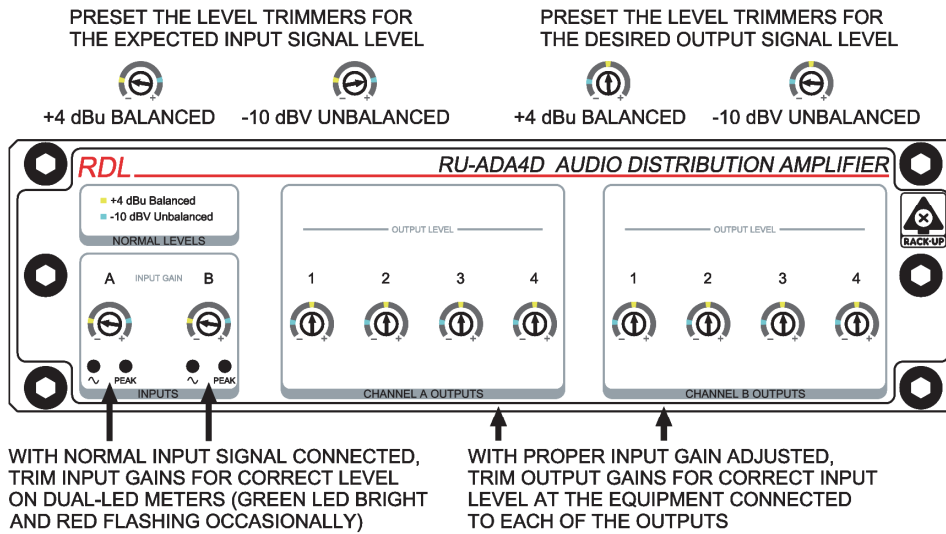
PRESET THE LEVEL TRIMMERS FOR THE EXPECTED INPUT SIGNAL LEVEL

+4 dBu BALANCED

-10 dBV UNBALANCED

PRESET THE LEVEL TRIMMERS FOR THE DESIRED OUTPUT SIGNAL LEVEL

+4 dBu BALANCED

-10 dBV UNBALANCED

RDL

RU-ADA4D AUDIO DISTRIBUTION AMPLIFIER

RACK-UP

+4 dBu Balanced
-10 dBV Unbalanced
NORMAL LEVELS

A INPUT GAIN B

∿ PEAK ∿ PEAK
INPUTS

OUTPUT LEVEL
1 2 3 4
CHANNEL A OUTPUTS

OUTPUT LEVEL
1 2 3 4
CHANNEL B OUTPUTS

WITH NORMAL INPUT SIGNAL CONNECTED, TRIM INPUT GAINS FOR CORRECT LEVEL ON DUAL-LED METERS (GREEN LED BRIGHT AND RED FLASHING OCCASIONALLY)

WITH PROPER INPUT GAIN ADJUSTED, TRIM OUTPUT GAINS FOR CORRECT INPUT LEVEL AT THE EQUIPMENT CONNECTED TO EACH OF THE OUTPUTS